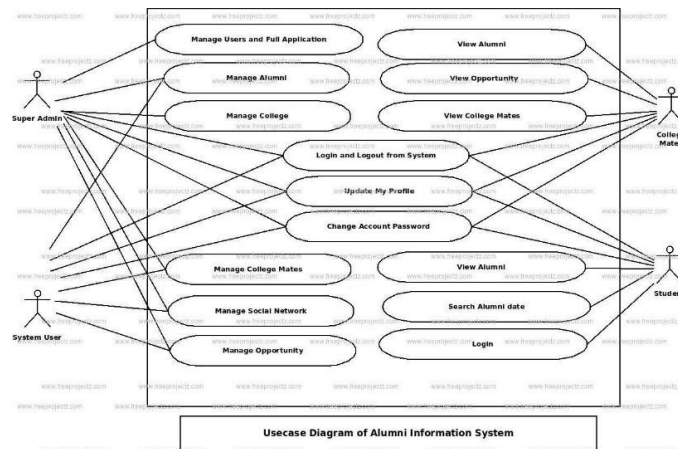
Manage Users and Full Application

View Alumni

Manage Alumni

View Opportunity

Super Admin

Manage College

View College Mates

Colleg Mate

Login and Logout from System

Update My Profile

Change Account Password

Manage College Mates

View Alumni

Studen

System User

Search Alumni date

Manage Social Network

Login

Manage Opportunity

Usecase Diagram of Alumni Information System

www.freeprojectz.com